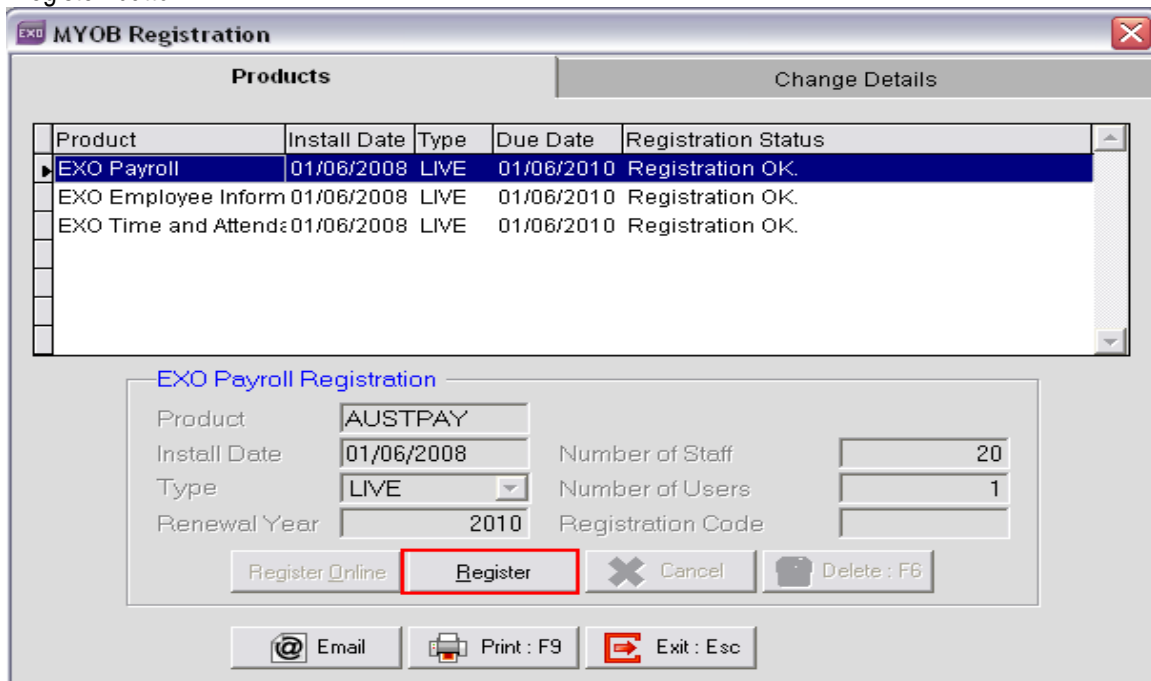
EXO MYOB Registration

Products

Change Details

| Product | Install Date | Type | Due Date | Registration Status |
|---|---|---|---|---|
| EXO Payroll | 01/06/2008 | LIVE | 01/06/2010 | Registration OK. |
| EXO Employee Inform | 01/06/2008 | LIVE | 01/06/2010 | Registration OK. |
| EXO Time and Attend | 01/06/2008 | LIVE | 01/06/2010 | Registration OK. |

EXO Payroll Registration

Product AUSTPAY

Install Date 01/06/2008

Type LIVE

Renewal Year 2010

Number of Staff 20

Number of Users 1

Registration Code

Register Online

Register

Cancel

Delete : F6

Email

Print : F9

Exit : Esc